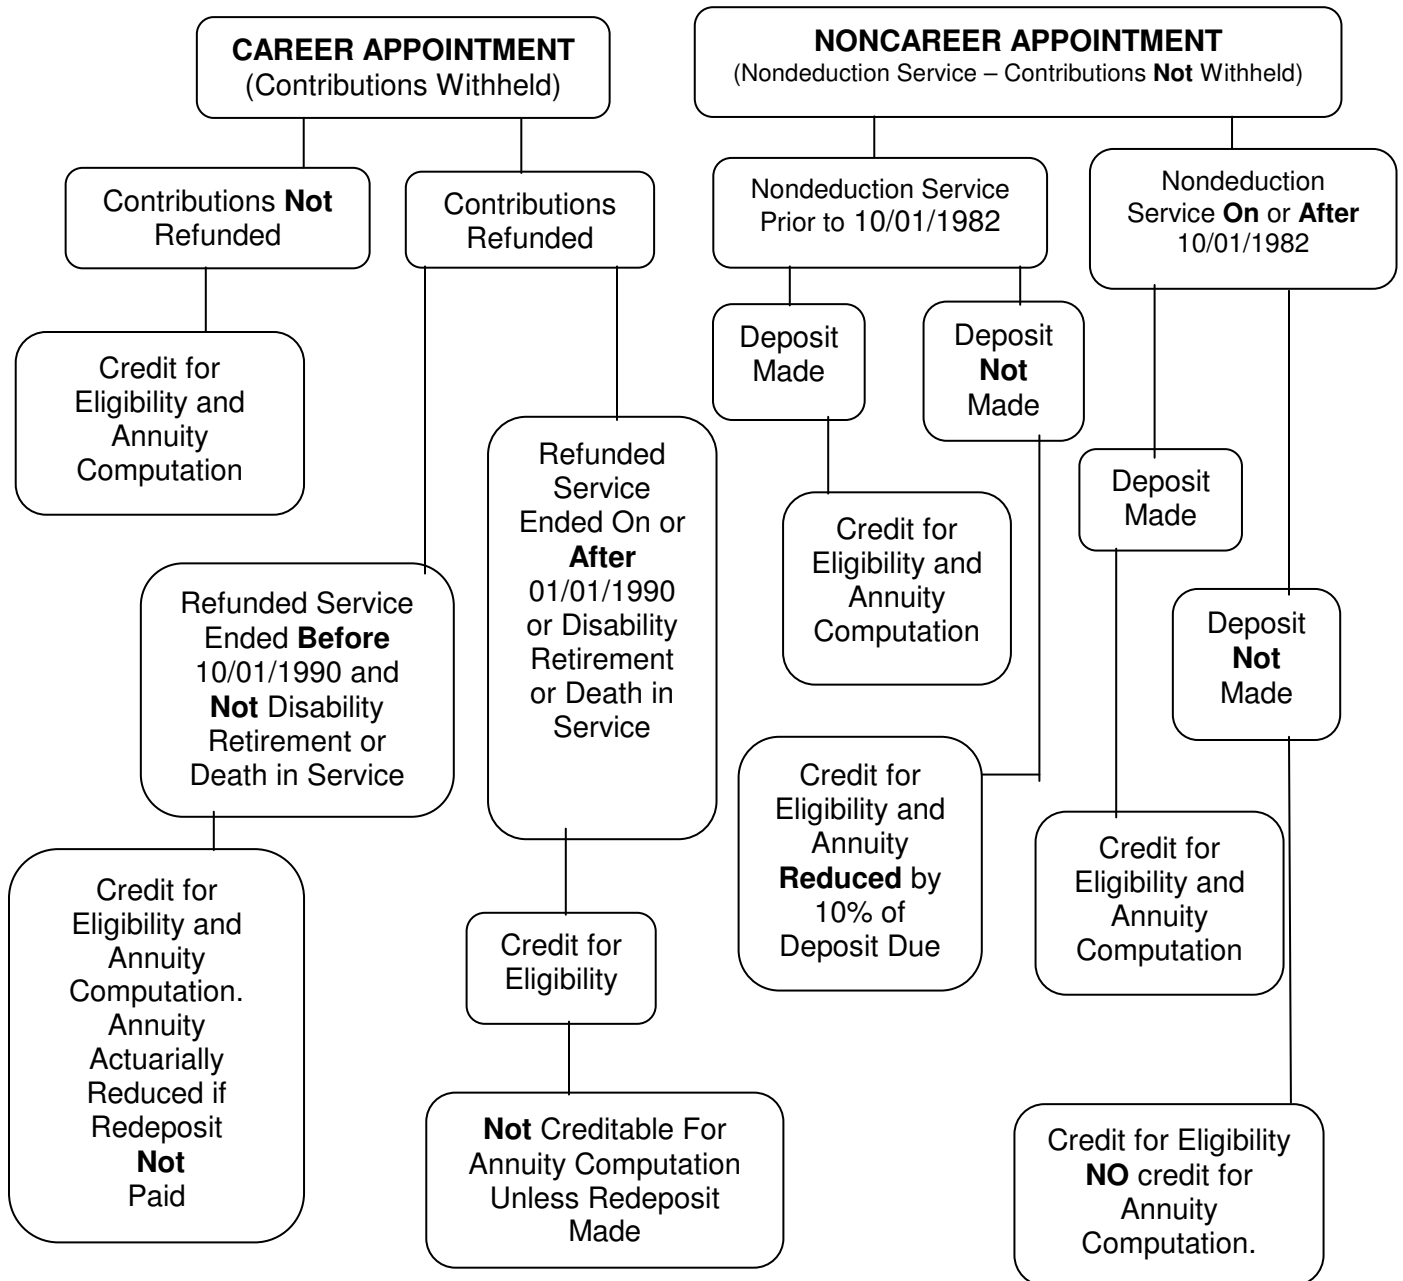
CAREER APPOINTMENT
(Contributions Withheld)

Contributions Not Refunded

Credit for Eligibility and Annuity Computation

Contributions Refunded

Refunded Service Ended Before 10/01/1990 and Not Disability Retirement or Death in Service

Credit for Eligibility and Annuity Computation. Annuity Actuarially Reduced if Redeposit Not Paid

Refunded Service Ended On or After 01/01/1990 or Disability Retirement or Death in Service

Credit for Eligibility

Not Creditable For Annuity Computation Unless Redeposit Made

NONCAREER APPOINTMENT
(Nondeduction Service – Contributions Not Withheld)

Nondeduction Service Prior to 10/01/1982

Deposit Made

Credit for Eligibility and Annuity Computation

Deposit Not Made

Credit for Eligibility and Annuity Reduced by 10% of Deposit Due

Nondeduction Service On or After 10/01/1982

Deposit Made

Credit for Eligibility and Annuity Computation

Deposit Not Made

Credit for Eligibility NO credit for Annuity Computation.